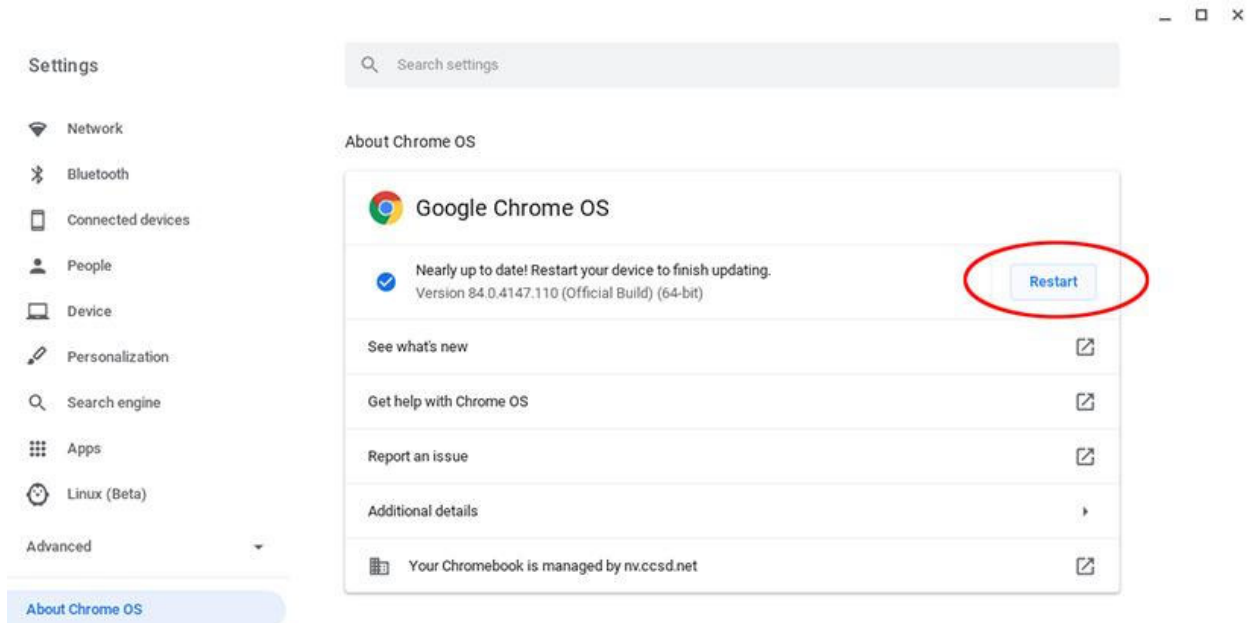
Settings

Network
Bluetooth
Connected devices
People
Device
Personalization
Search engine
Apps
Linux (Beta)
Advanced
About Chrome OS

Search settings

About Chrome OS

Google Chrome OS

Nearly up to date! Restart your device to finish updating.
Version 84.0.4147.110 (Official Build) (64-bit)

Restart

See what's new
Get help with Chrome OS
Report an issue
Additional details
Your Chromebook is managed by nv.ccsd.net